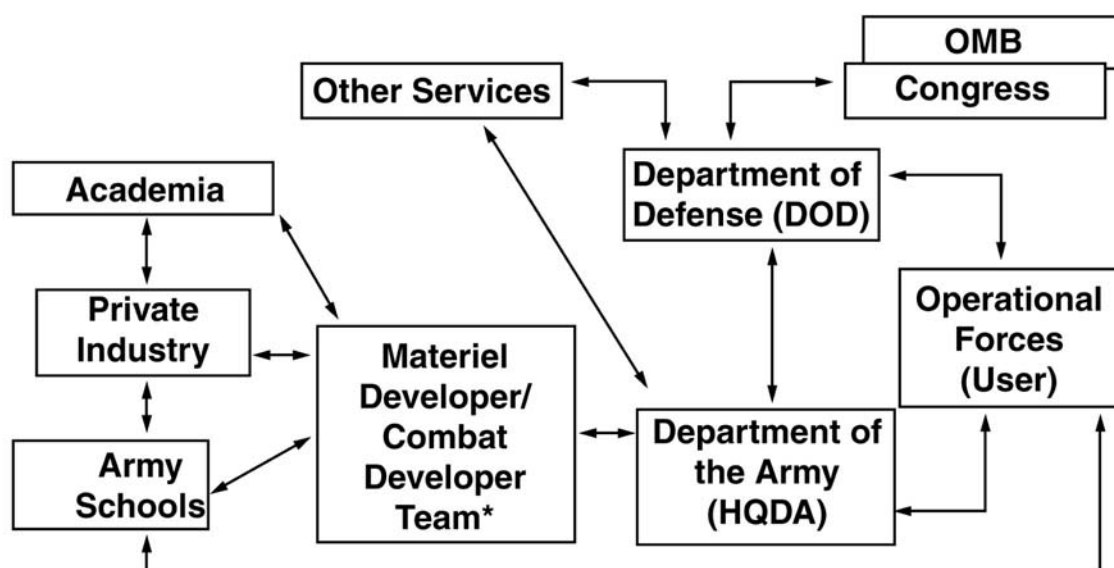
OMB

Congress

Other Services

Department of Defense (DOD)

Academia

Operational Forces (User)

Private Industry

Materiel Developer/ Combat Developer Team*

Department of the Army (HQDA)

Army Schools